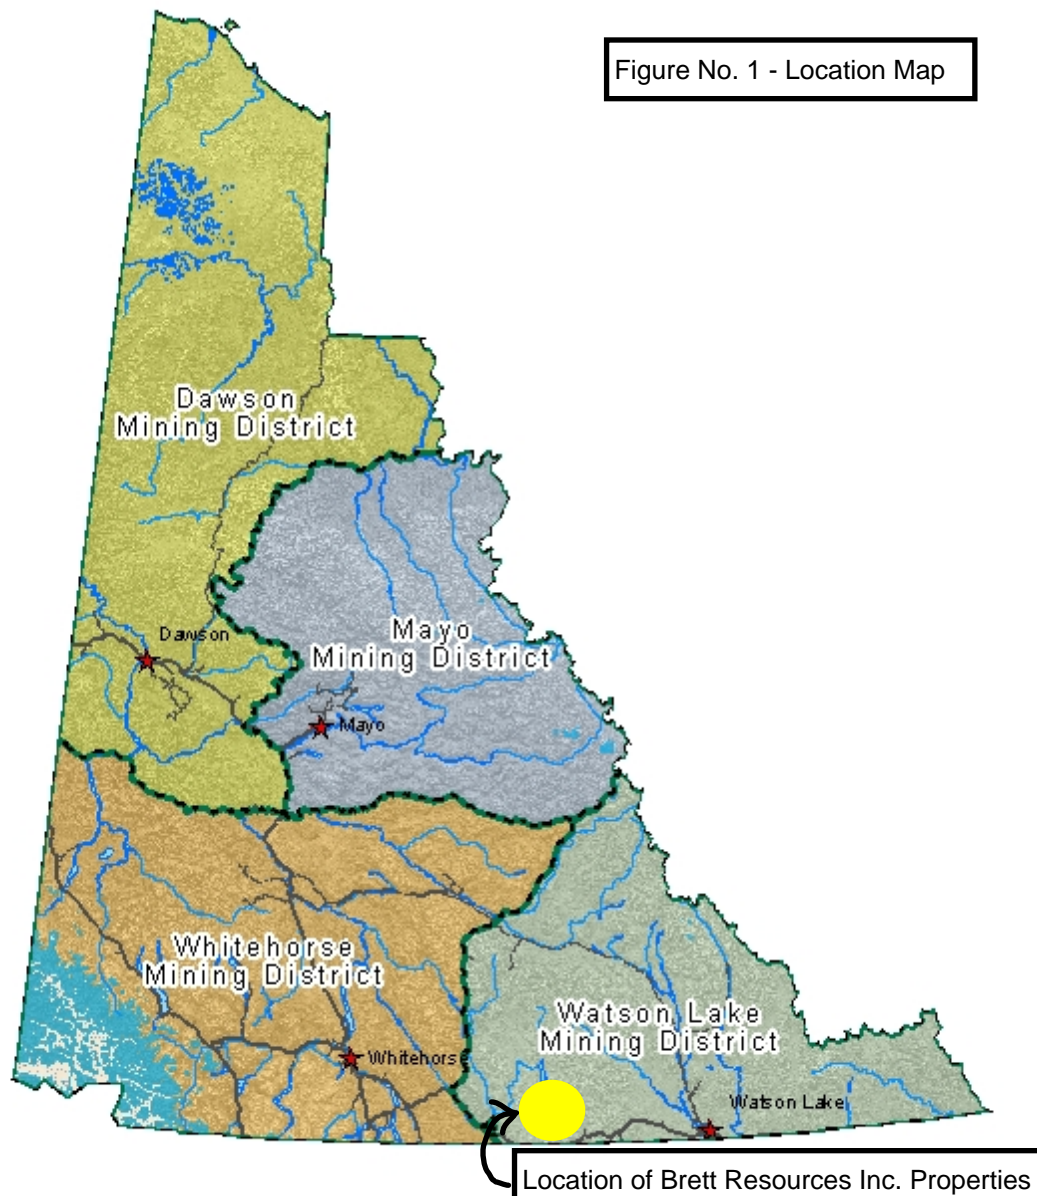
Figure No. 1 - Location Map

Dawson Mining District

Dawson

Mayo Mining District

Mayo

Whitehorse Mining District

Whitehorse

Watson Lake Mining District

Watson Lake

Location of Brett Resources Inc. Properties